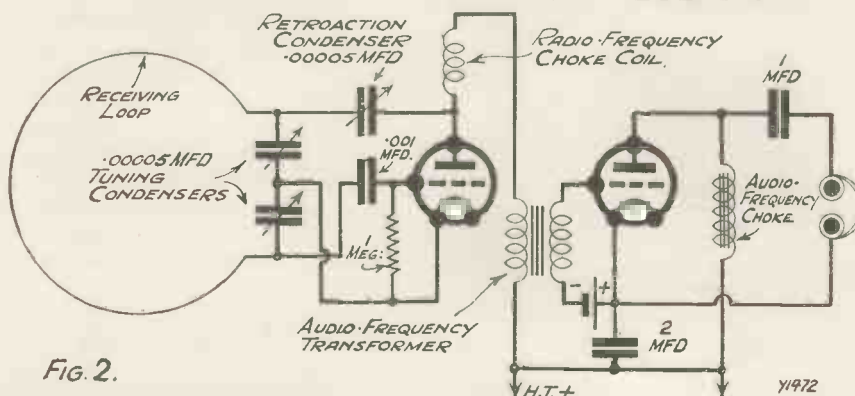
RETROACTION CONDENSER ·00005 MFD

RADIO·FREQUENCY CHOKE COIL.

1 MFD

RECEIVING LOOP

·00005 MFD TUNING CONDENSERS

·001 MFD.

1 MEG:

AUDIO·FREQUENCY CHOKE.

AUDIO·FREQUENCY TRANSFORMER

- +

2 MFD

FIG. 2.

H.T.+

Y1972